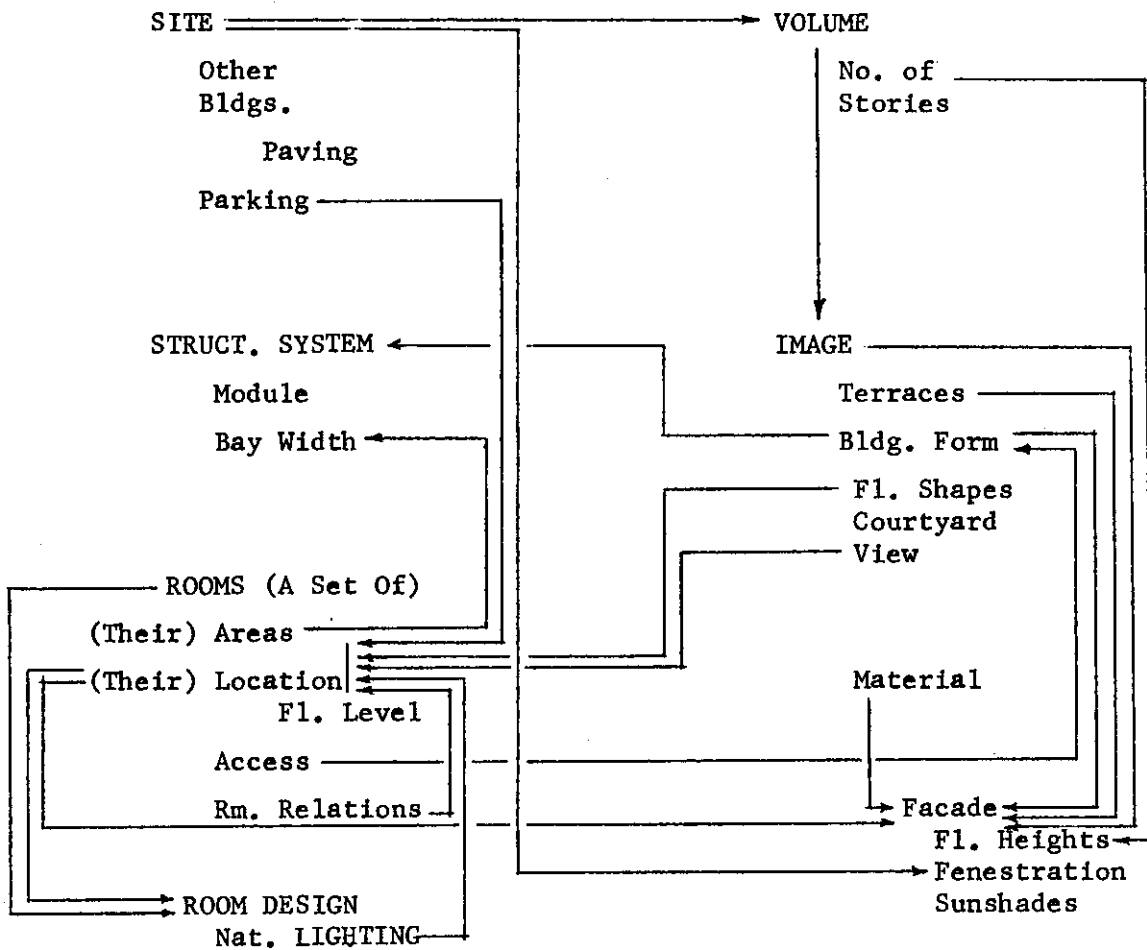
SITE

VOLUME

Other Bldgs.

No. of Stories

Paving

Parking

STRUCT. SYSTEM

IMAGE

Module

Terraces

Bay Width

Bldg. Form

Fl. Shapes
Courtyard
View

ROOMS (A Set Of)

(Their) Areas

(Their) Location

Material

Fl. Level

Access

Rm. Relations

Facade

Fl. Heights
Fenestration
Sunshades

ROOM DESIGN

Nat. LIGHTING